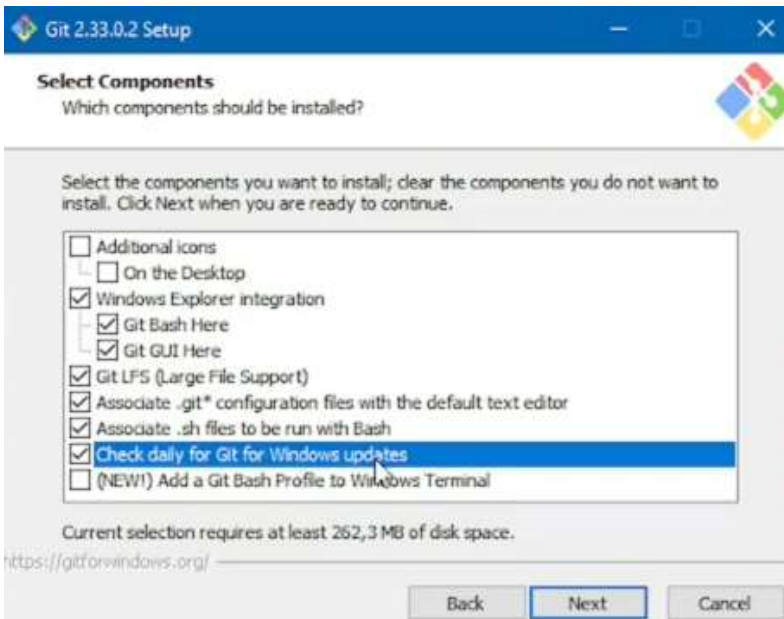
Git 2.33.0.2 Setup

Select Components
Which components should be installed?

Select the components you want to install; clear the components you do not want to install. Click Next when you are ready to continue.

Additional icons
On the Desktop
Windows Explorer integration
Git Bash Here
Git GUI Here
Git LFS (Large File Support)
Associate .git* configuration files with the default text editor
Associate .sh files to be run with Bash
Check daily for Git for Windows updates
(NEW!) Add a Git Bash Profile to Windows Terminal

Current selection requires at least 262,3 MB of disk space.

https://gitforwindows.org/

Back
Next
Cancel